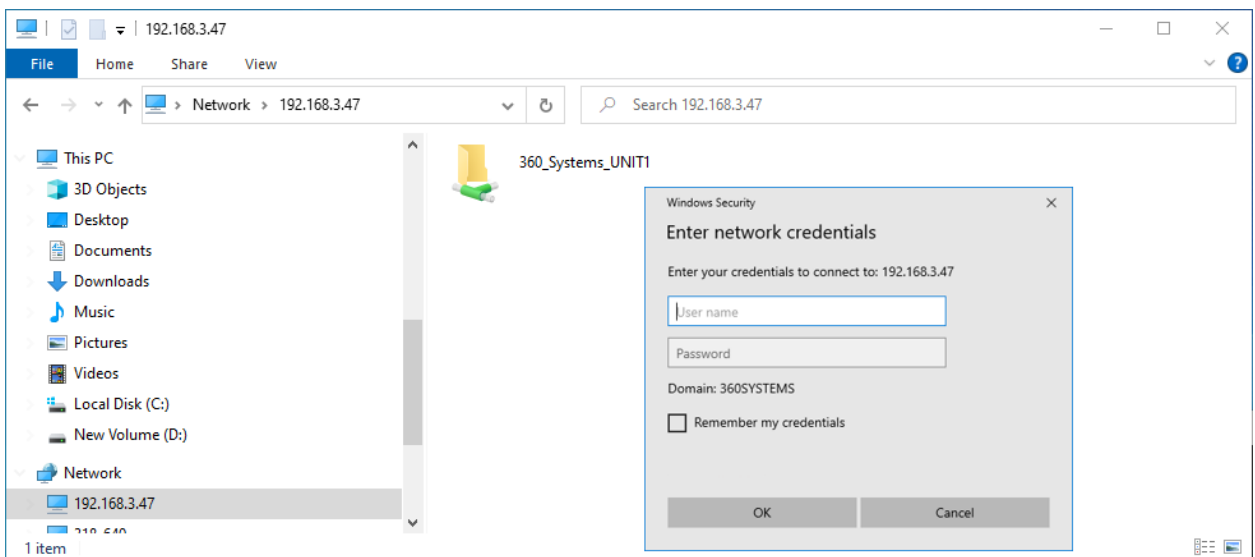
192.168.3.47

File Home Share View

Network > 192.168.3.47

Search 192.168.3.47

This PC
3D Objects
Desktop
Documents
Downloads
Music
Pictures
Videos
Local Disk (C:)
New Volume (D:)
Network
192.168.3.47
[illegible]

1 item

360_Systems_UNIT1

Windows Security

Enter network credentials

Enter your credentials to connect to: 192.168.3.47

User name

Password

Domain: 360SYSTEMS

Remember my credentials

OK Cancel